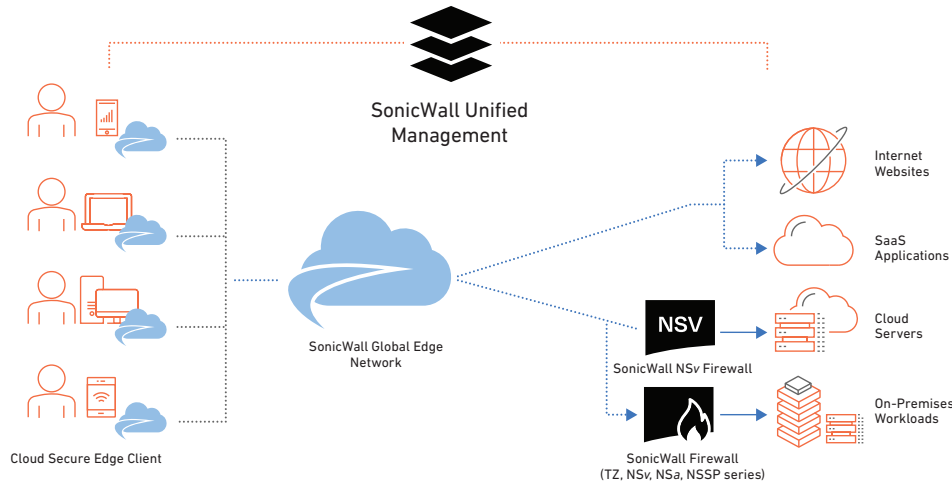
SonicWall Unified Management

Cloud Secure Edge Client

SonicWall Global Edge Network

Internet Websites

SaaS Applications

NSV

SonicWall NSv Firewall

Cloud Servers

SonicWall Firewall (TZ, NSv, NSa, NSSP series)

On-Premises Workloads